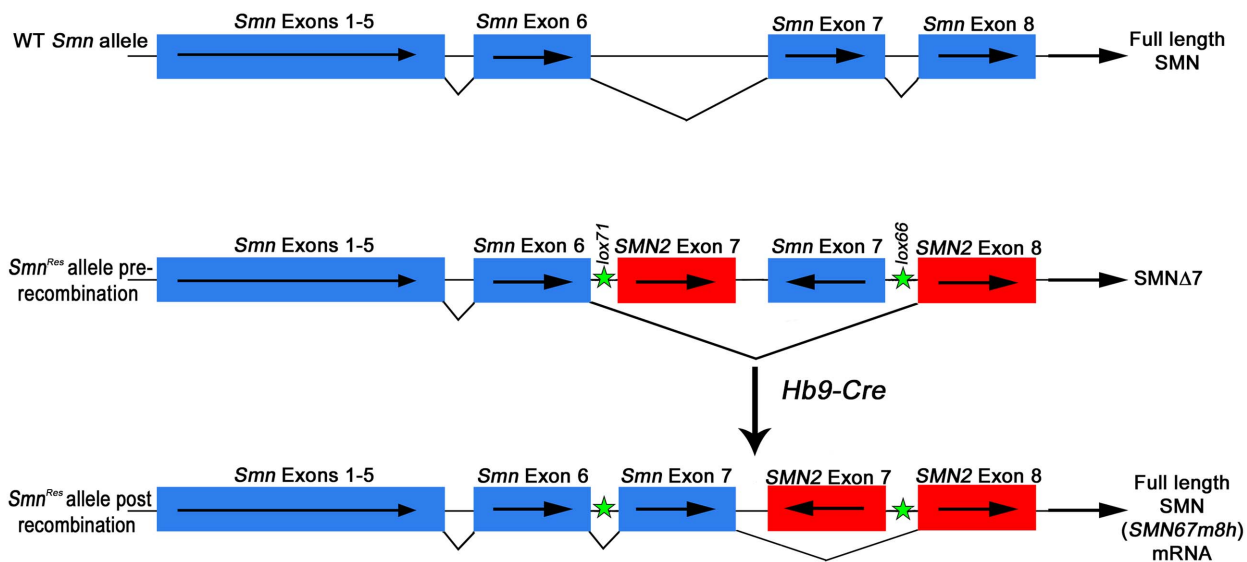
WT Smn allele

Smn Exons 1-5

Smn Exon 6

Smn Exon 7

Smn Exon 8

Full length SMN

$Smn^{Res}$ allele pre-recombination

Smn Exons 1-5

Smn Exon 6

lox71

SMN2 Exon 7

Smn Exon 7

lox66

SMN2 Exon 8

SMN$\Delta$7

Hb9-Cre

$Smn^{Res}$ allele post recombination

Smn Exons 1-5

Smn Exon 6

Smn Exon 7

SMN2 Exon 7

SMN2 Exon 8

Full length SMN (SMN67m8h) mRNA